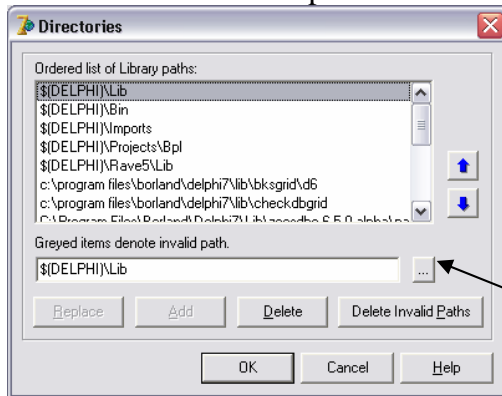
Directories

Ordered list of Library paths:

$(DELPHI)\Lib
$(DELPHI)\Bin
$(DELPHI)\Imports
$(DELPHI)\Projects\Bpl
$(DELPHI)\Rave5\Lib
c:\program files\borland\delphi7\lib\bksgrid\d6
c:\program files\borland\delphi7\lib\checkdbgrid
C:\Program Files\Borland\Delphi7\Lib\zeosdbo-6.5.0-alpha\pa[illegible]

Greyed items denote invalid path.

$(DELPHI)\Lib

...

Replace Add Delete Delete Invalid Paths

OK Cancel Help